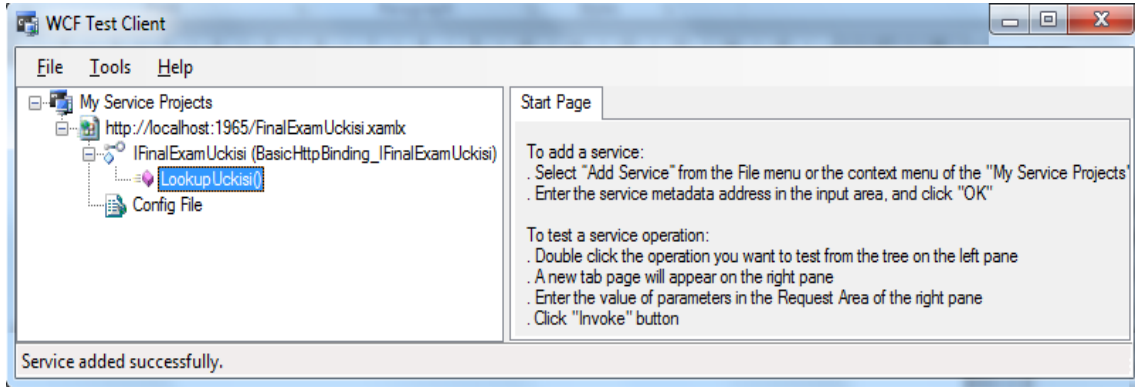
WCF Test Client

File Tools Help

My Service Projects
http://localhost:1965/FinalExamUckisi.xamlx
IFinalExamUckisi (BasicHttpBinding_IFinalExamUckisi)
LookupUckisi()
Config File

Start Page

To add a service:
. Select "Add Service" from the File menu or the context menu of the "My Service Projects"
. Enter the service metadata address in the input area, and click "OK"

To test a service operation:
. Double click the operation you want to test from the tree on the left pane
. A new tab page will appear on the right pane
. Enter the value of parameters in the Request Area of the right pane
. Click "Invoke" button

Service added successfully.